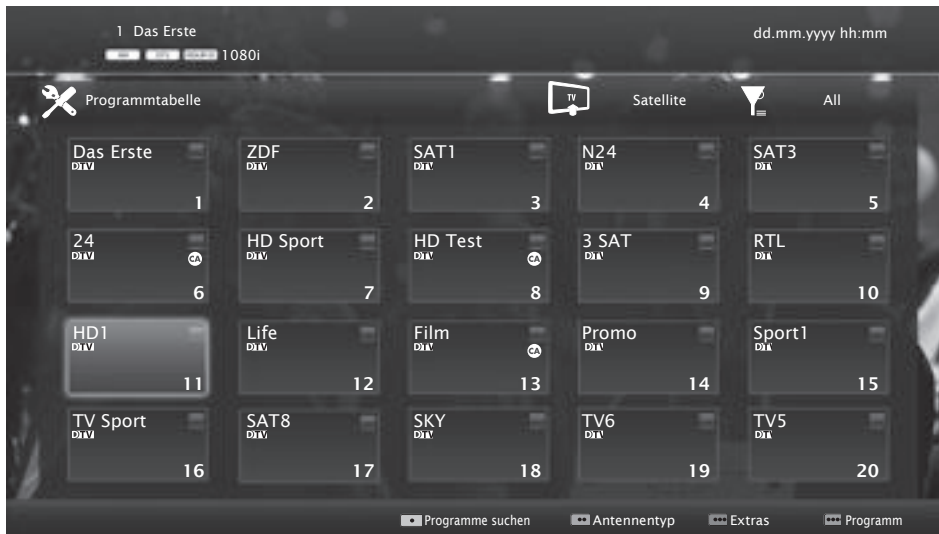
1 Das Erste
1080i

dd.mm.yyyy hh:mm

Programmtabelle

TV Satellite

All

| | | | | |
|---|---|---|---|---|
| Das Erste DTV 1 | ZDF DTV 2 | SAT1 DTV 3 | N24 DTV 4 | SAT3 DTV 5 |
| 24 DTV CA 6 | HD Sport DTV 7 | HD Test DTV CA 8 | 3 SAT DTV 9 | RTL DTV 10 |
| HD1 DTV 11 | Life DTV 12 | Film DTV CA 13 | Promo DTV 14 | Sport1 DTV 15 |
| TV Sport DTV 16 | SAT8 DTV 17 | SKY DTV 18 | TV6 DTV 19 | TV5 DTV 20 |

Programme suchen Antennentyp Extras Programm